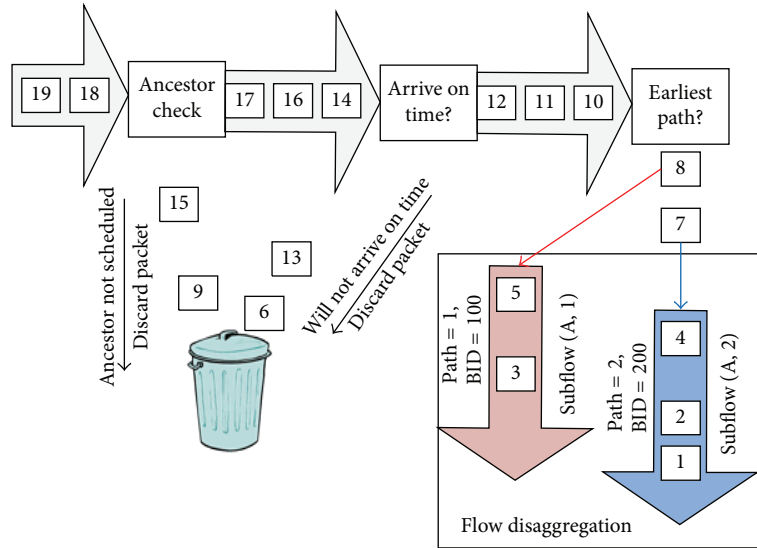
19 18 Ancestor check 17 16 14 Arrive on time? 12 11 10 Earliest path?

8

7

15

13

9

6

Ancestor not scheduled
Discard packet

Will not arrive on time
Discard packet

Path = 1,
BID = 100

5

3

Subflow (A, 1)

Path = 2,
BID = 200

4

2

1

Subflow (A, 2)

Flow disaggregation